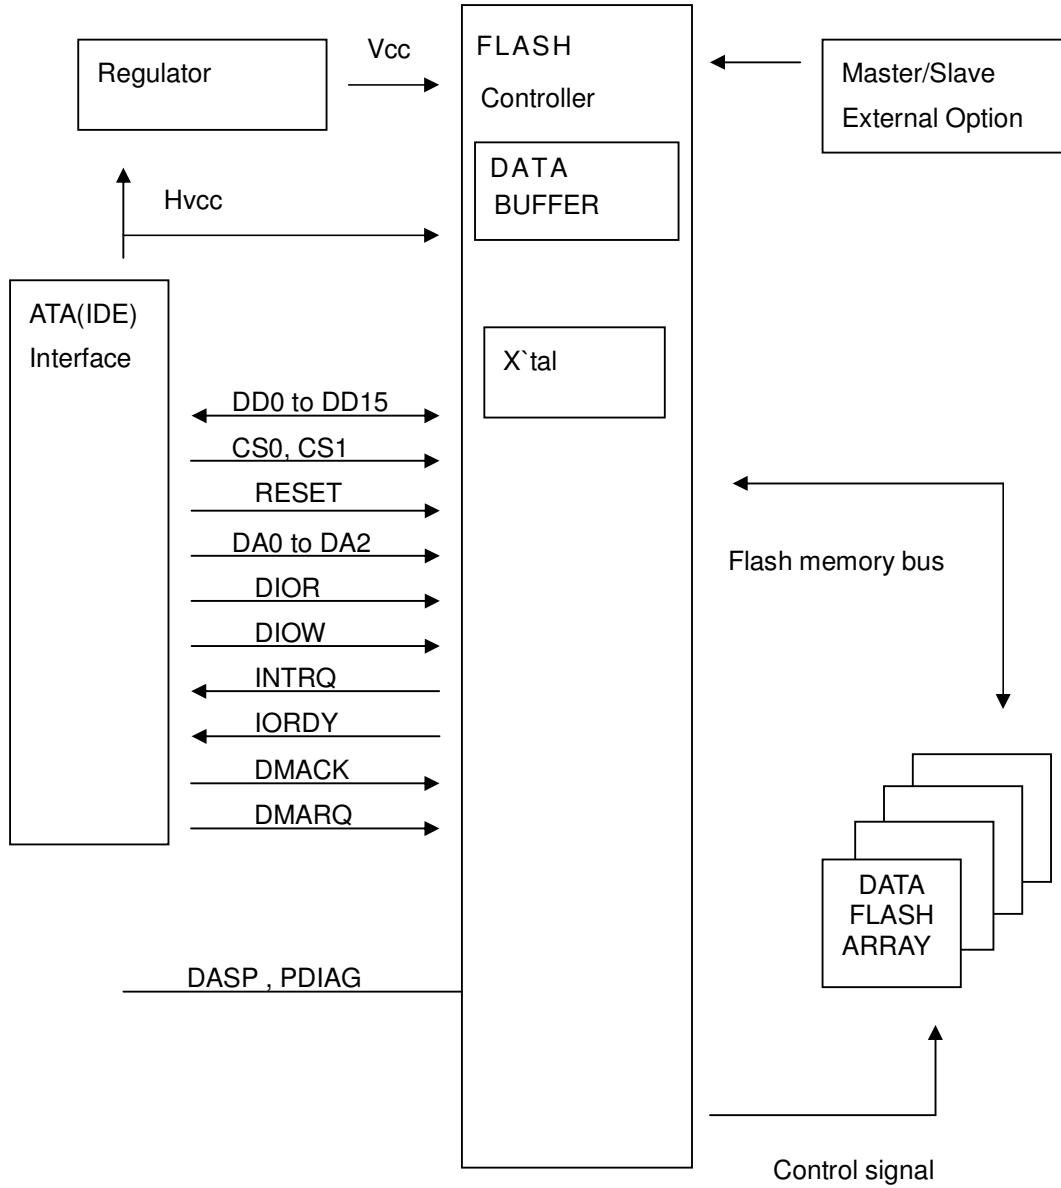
Regulator

Vcc

FLASH

Controller

Master/Slave

External Option

DATA
BUFFER

Hvcc

ATA(IDE)
Interface

X`tal

DD0 to DD15

CS0, CS1

RESET

DA0 to DA2

DIOR

DIOW

INTRQ

IORDY

DMACK

DMARQ

Flash memory bus

DATA
FLASH
ARRAY

DASP , PDIAG

Control signal